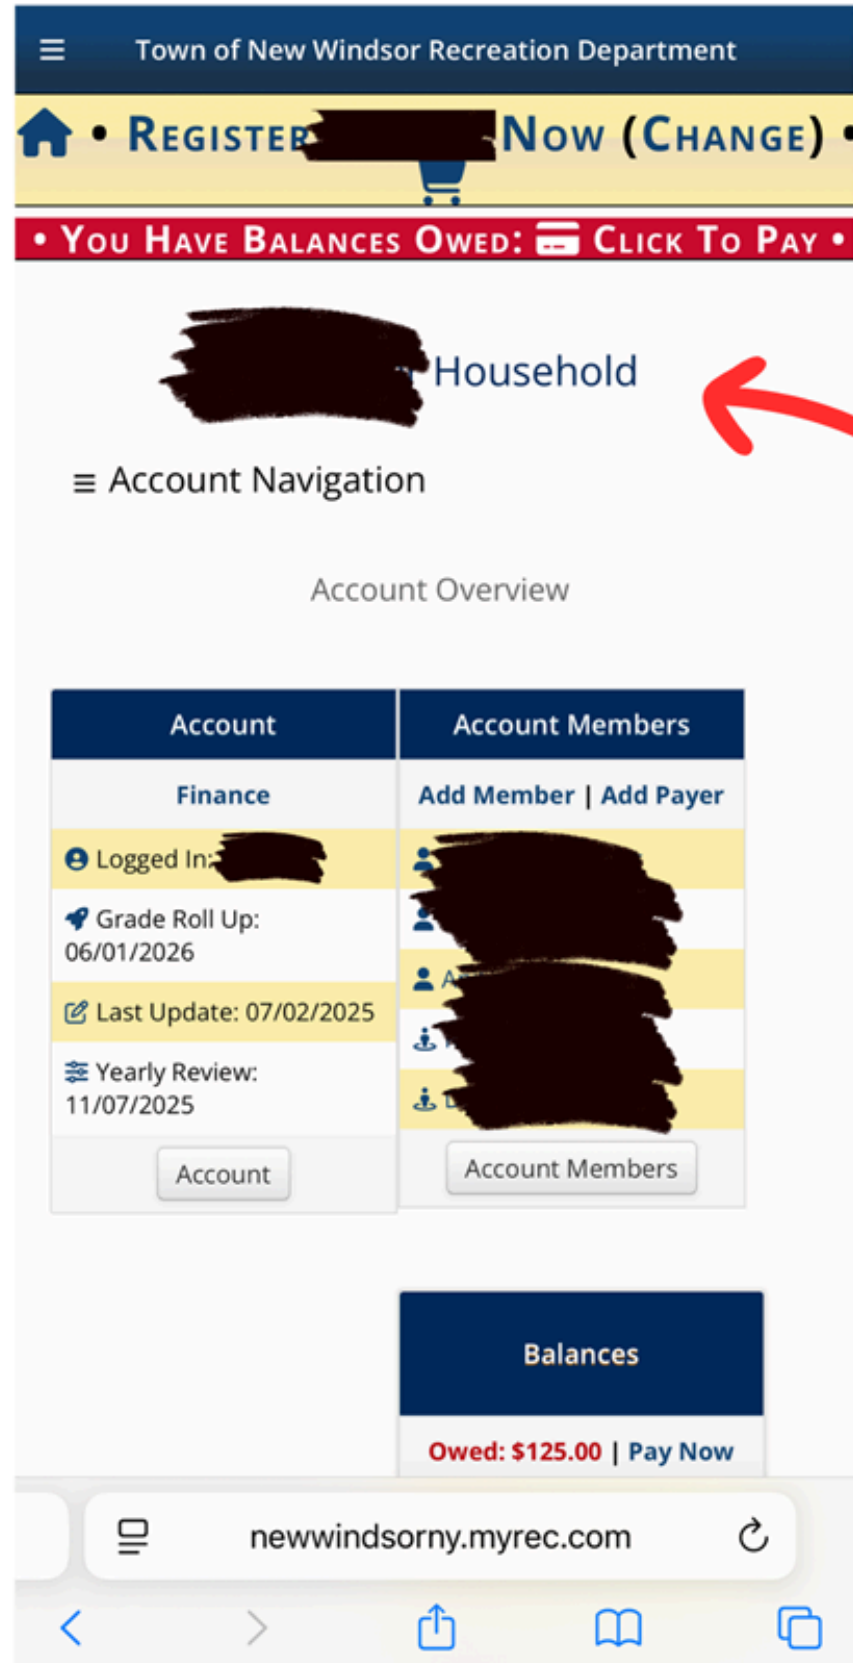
Town of New Windsor Recreation Department

• REGISTER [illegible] NOW (CHANGE) •

• YOU HAVE BALANCES OWED: CLICK TO PAY •

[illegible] Household

≡ Account Navigation

Account Overview

| Account | Account Members |
|---|---|
| Finance | Add Member \| Add Payer |
| Logged In: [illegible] | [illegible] |
| Grade Roll Up: 06/01/2026 | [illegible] |
| Last Update: 07/02/2025 | A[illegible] |
| Yearly Review: 11/07/2025 | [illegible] |
| Account | Account Members |

Balances

Owed: $125.00 | Pay Now

newwindsorny.myrec.com